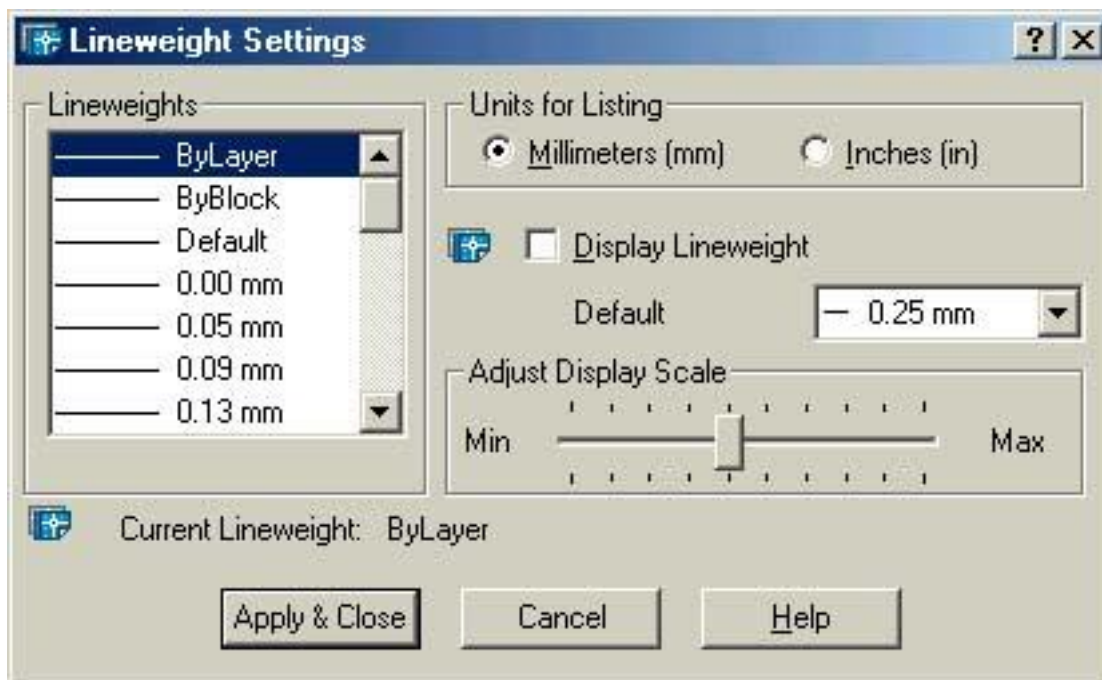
Lineweight Settings

?

Lineweights
ByLayer
ByBlock
Default
0.00 mm
0.05 mm
0.09 mm
0.13 mm

Units for Listing
Millimeters (mm)
Inches (in)

Display Lineweight

Default
0.25 mm

Adjust Display Scale
Min
Max

Current Lineweight: ByLayer

Apply & Close
Cancel
Help